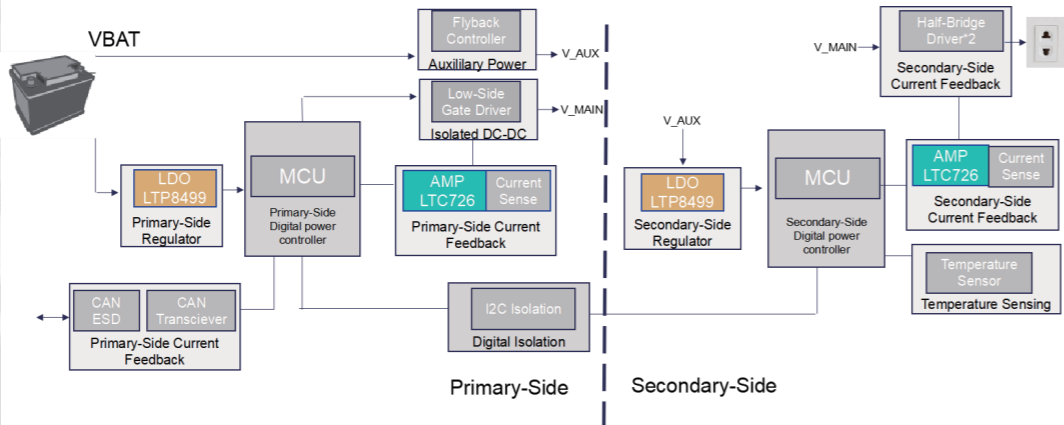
VBAT

Flyback Controller
Auxililary Power
V_AUX

Low-Side Gate Driver
Isolated DC-DC
V_MAIN

LDO LTP8499
Primary-Side Regulator

MCU
Primary-Side Digital power controller

AMP LTC726
Current Sense
Primary-Side Current Feedback

CAN ESD
CAN Transciever
Primary-Side Current Feedback

I2C Isolation
Digital Isolation

Primary-Side

V_MAIN
Half-Bridge Driver*2
Secondary-Side Current Feedback

V_AUX

LDO LTP8499
Secondary-Side Regulator

MCU
Secondary-Side Digital power controller

AMP LTC726
Current Sense
Secondary-Side Current Feedback

Temperature Sensor
Temperature Sensing

Secondary-Side